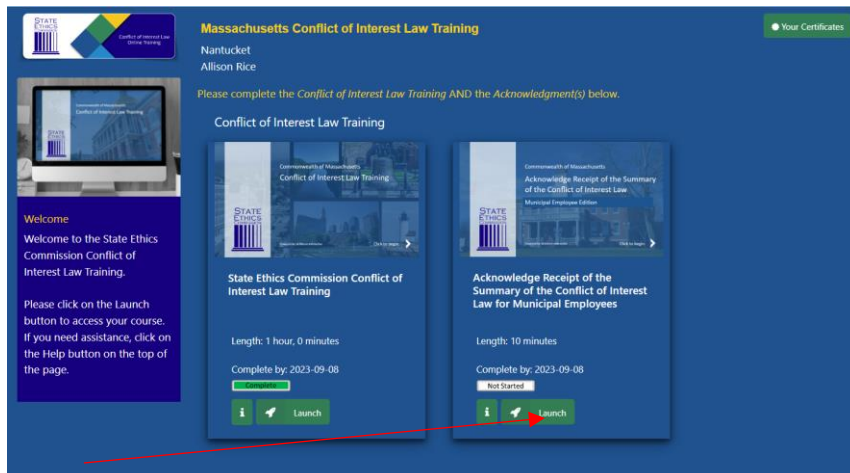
STATE ETHICS

Conflict of Interest Law Online Training

Massachusetts Conflict of Interest Law Training

Nantucket

Allison Rice

Your Certificates

Commonwealth of Massachusetts

Conflict of Interest Law Training

STATE ETHICS

Welcome

Welcome to the State Ethics Commission Conflict of Interest Law Training.

Please click on the Launch button to access your course. If you need assistance, click on the Help button on the top of the page.

Please complete the *Conflict of Interest Law Training* AND the *Acknowledgment(s)* below.

Conflict of Interest Law Training

Commonwealth of Massachusetts

Conflict of Interest Law Training

STATE ETHICS

Click to begin

State Ethics Commission Conflict of Interest Law Training

Length: 1 hour, 0 minutes

Complete by: 2023-09-08

Complete

i

Launch

Commonwealth of Massachusetts

Acknowledge Receipt of the Summary of the Conflict of Interest Law

Municipal Employee Edition

STATE ETHICS

Click to begin

Acknowledge Receipt of the Summary of the Conflict of Interest Law for Municipal Employees

Length: 10 minutes

Complete by: 2023-09-08

Not Started

i

Launch